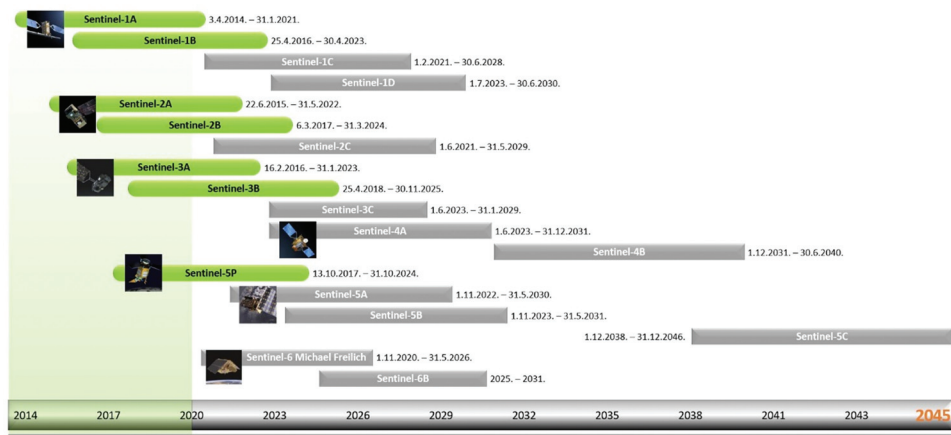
Sentinel-1A 3.4.2014. – 31.1.2021.
Sentinel-1B 25.4.2016. – 30.4.2023.
Sentinel-1C 1.2.2021. – 30.6.2028.
Sentinel-1D 1.7.2023. – 30.6.2030.
Sentinel-2A 22.6.2015. – 31.5.2022.
Sentinel-2B 6.3.2017. – 31.3.2024.
Sentinel-2C 1.6.2021. – 31.5.2029.
Sentinel-3A 16.2.2016. – 31.1.2023.
Sentinel-3B 25.4.2018. – 30.11.2025.
Sentinel-3C 1.6.2023. – 31.1.2029.
Sentinel-4A 1.6.2023. – 31.12.2031.
Sentinel-4B 1.12.2031. – 30.6.2040.
Sentinel-5P 13.10.2017. – 31.10.2024.
Sentinel-5A 1.11.2022. – 31.5.2030.
Sentinel-5B 1.11.2023. – 31.5.2031.
1.12.2038. – 31.12.2046. Sentinel-5C
Sentinel-6 Michael Freilich 1.11.2020. – 31.5.2026.
Sentinel-6B 2025. – 2031.

2014 2017 2020 2023 2026 2029 2032 2035 2038 2041 2043 2045